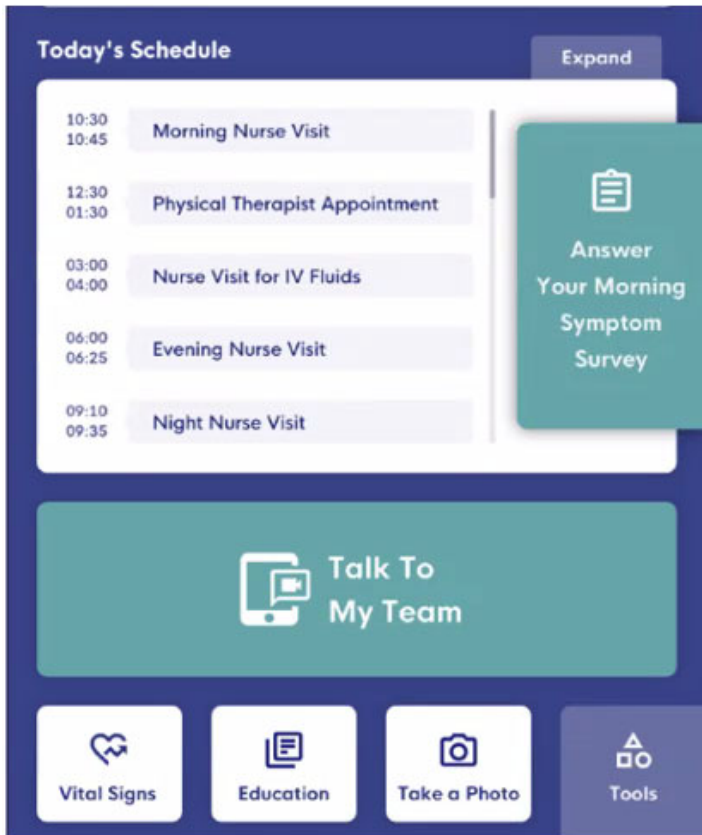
Today's Schedule

Expand

10:30
10:45
Morning Nurse Visit

12:30
01:30
Physical Therapist Appointment

03:00
04:00
Nurse Visit for IV Fluids

06:00
06:25
Evening Nurse Visit

09:10
09:35
Night Nurse Visit

Answer Your Morning Symptom Survey

Talk To My Team

Vital Signs

Education

Take a Photo

Tools